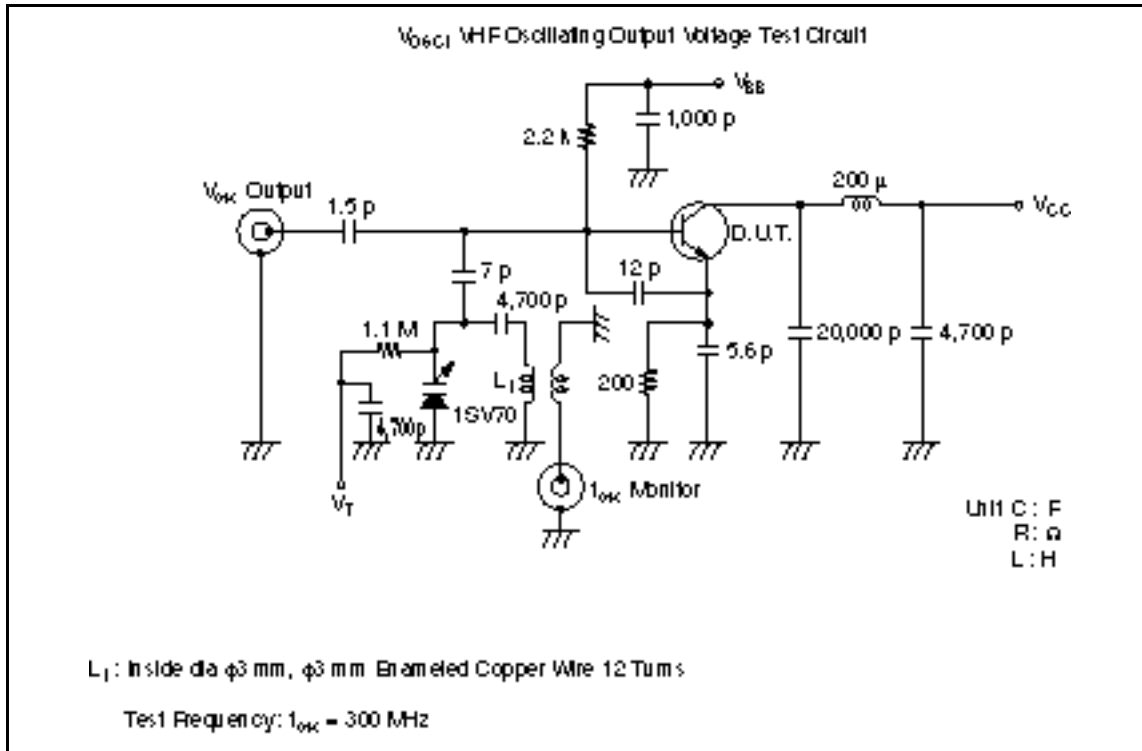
$V_{OSC}$ VHF Oscillating Output Voltage Test Circuit

$V_{BB}$

2.2 k

1,000 p

$V_{OSC}$ Output

1.5 p

200 μ

$V_{CC}$

D.U.T.

7 p

12 p

4,700 p

1.1 M

$L_1$

200

5.6 p

20,000 p

4,700 p

4,700p

1SV70

$V_T$

$f_{OSC}$ Monitor

Unit C : F
R : Ω
L : H

$L_1$ : Inside dia ϕ3 mm, ϕ3 mm Enameled Copper Wire 12 Turns

Test Frequency: $f_{OSC}$ = 300 MHz